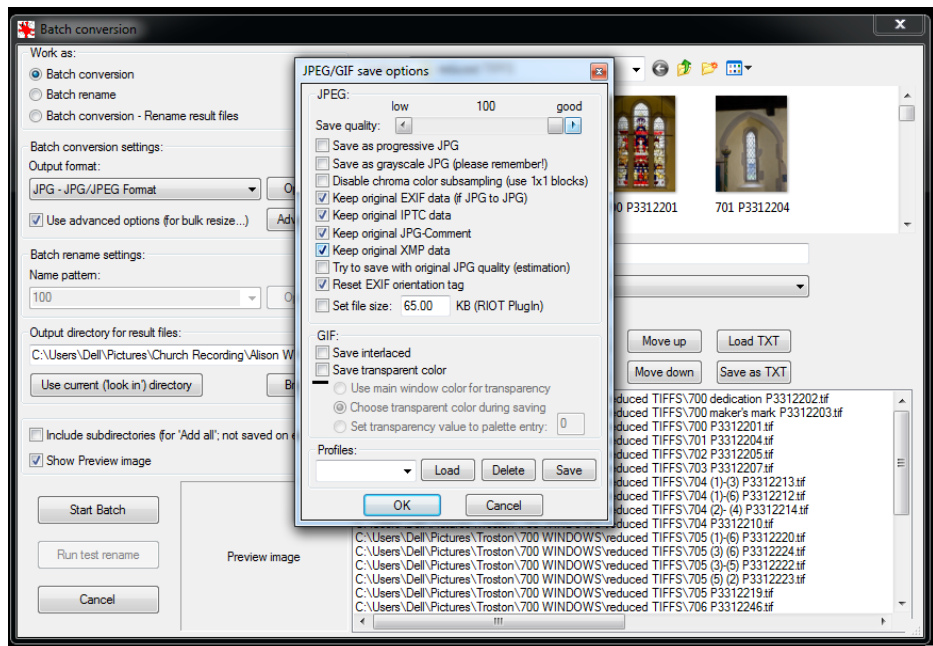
Batch conversion

Work as:
Batch conversion
Batch rename
Batch conversion - Rename result files

Batch conversion settings:
Output format:
JPG - JPG/JPEG Format
O
Use advanced options (for bulk resize...)
Adv

Batch rename settings:
Name pattern:
100

Output directory for result files:
C:\Users\Dell\Pictures\Church Recording\Alison W
Use current ('look in') directory
Br

Include subdirectories (for 'Add all'; not saved on e
Show Preview image

Start Batch
Run test rename
Cancel
Preview image

JPEG/GIF save options
JPEG:
low 100 good
Save quality:
Save as progressive JPG
Save as grayscale JPG (please remember!)
Disable chroma color subsampling (use 1x1 blocks)
Keep original EXIF data (if JPG to JPG)
Keep original IPTC data
Keep original JPG-Comment
Keep original XMP data
Try to save with original JPG quality (estimation)
Reset EXIF orientation tag
Set file size: 65.00 KB (RIOT PlugIn)

GIF:
Save interlaced
Save transparent color
Use main window color for transparency
Choose transparent color during saving
Set transparency value to palette entry: 0

Profiles:
Load Delete Save
OK Cancel

0 P3312201
701 P3312204

Move up
Load TXT
Move down
Save as TXT

reduced TIFFS\700 dedication P3312202.tif
reduced TIFFS\700 maker's mark P3312203.tif
reduced TIFFS\700 P3312201.tif
reduced TIFFS\701 P3312204.tif
reduced TIFFS\702 P3312205.tif
reduced TIFFS\703 P3312207.tif
reduced TIFFS\704 (1)-(3) P3312213.tif
reduced TIFFS\704 (1)-(6) P3312212.tif
reduced TIFFS\704 (2)- (4) P3312214.tif
reduced TIFFS\704 P3312210.tif
C:\Users\Dell\Pictures\Troston\700 WINDOWS\reduced TIFFS\705 (1)-(6) P3312220.tif
C:\Users\Dell\Pictures\Troston\700 WINDOWS\reduced TIFFS\705 (3) (6) P3312224.tif
C:\Users\Dell\Pictures\Troston\700 WINDOWS\reduced TIFFS\705 (3)-(5) P3312222.tif
C:\Users\Dell\Pictures\Troston\700 WINDOWS\reduced TIFFS\705 (5) (2) P3312223.tif
C:\Users\Dell\Pictures\Troston\700 WINDOWS\reduced TIFFS\705 P3312219.tif
C:\Users\Dell\Pictures\Troston\700 WINDOWS\reduced TIFFS\706 P3312246.tif